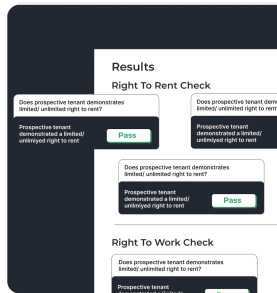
Results

Right To Rent Check

Does prospective tenant demonstrates limited/ unlimited right to rent?

Prospective tenant demonstrated a limited/ unlimiyed right to rent

Pass

Does prospective tenant demonst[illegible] limited/ unlimited right to rent?

Prospective tenant demonstrated a limited/ unlimiyed right to rent

Does prospective tenant demonstrates limited/ unlimited right to rent?

Prospective tenant demonstrated a limited/ unlimiyed right to rent

Pass

Right To Work Check

Does prospective tenant demonstrates limited/ unlimited right to rent?

Prospective tenant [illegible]